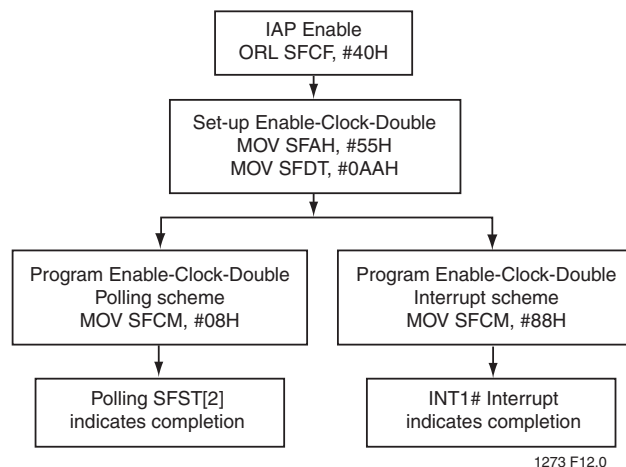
IAP Enable
ORL SFCF, #40H

Set-up Enable-Clock-Double
MOV SFAH, #55H
MOV SFDT, #0AAH

Program Enable-Clock-Double
Polling scheme
MOV SFCM, #08H

Polling SFST[2]
indicates completion

Program Enable-Clock-Double
Interrupt scheme
MOV SFCM, #88H

INT1# Interrupt
indicates completion

1273 F12.0